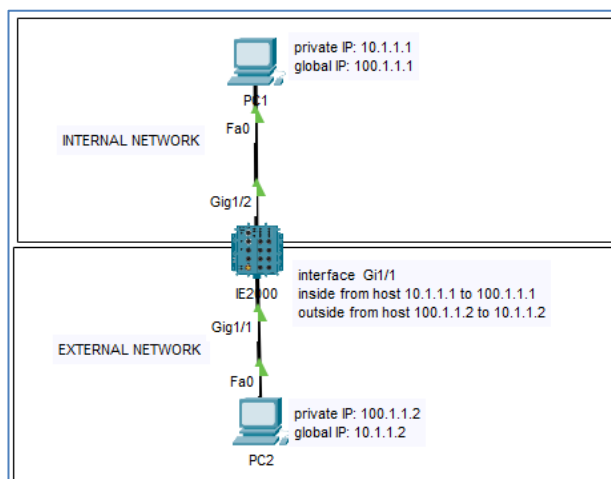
private IP: 10.1.1.1
global IP: 100.1.1.1

PC1

INTERNAL NETWORK

Fa0

Gig1/2

interface Gi1/1
inside from host 10.1.1.1 to 100.1.1.1
outside from host 100.1.1.2 to 10.1.1.2

IE2000

Gig1/1

EXTERNAL NETWORK

Fa0

private IP: 100.1.1.2
global IP: 10.1.1.2

PC2